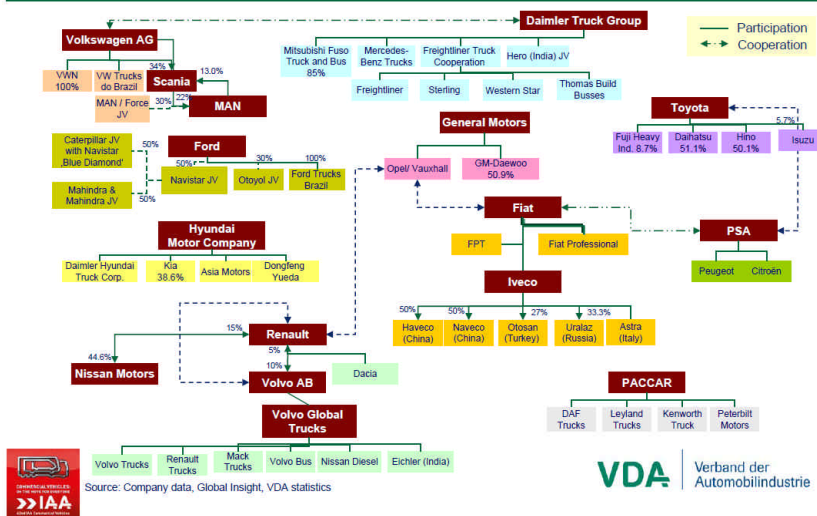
Daimler Truck Group

Participation
Cooperation

Volkswagen AG

Mitsubishi Fuso Truck and Bus 85%
Mercedes-Benz Trucks
Freightliner Truck Cooperation
Hero (India) JV

VWN 100%
VW Trucks do Brazil
34%
Scania
13.0%

Freightliner
Sterling
Western Star
Thomas Build Busses

MAN / Force JV
30%
22%
MAN

Toyota
5.7%

General Motors

Caterpillar JV with Navistar ,Blue Diamond'
50%
Ford

Fuji Heavy Ind. 8.7%
Daihatsu 51.1%
Hino 50.1%
Isuzu

50%
30%
100%

Opel/ Vauxhall
GM-Daewoo 50.9%

Navistar JV
Otoyol JV
Ford Trucks Brazil

Mahindra & Mahindra JV
50%

Fiat

Hyundai Motor Company

FPT
Fiat Professional

PSA

Daimler Hyundai Truck Corp.
Kia 38.6%
Asia Motors
Dongfeng Yueda

Peugeot
Citroën

Iveco

50%
50%
27%
33.3%

Haveco (China)
Naveco (China)
Otosan (Turkey)
Uralaz (Russia)
Astra (Italy)

15%
Renault
44.6%
5%
Nissan Motors
10%
Dacia
Volvo AB

PACCAR

Volvo Global Trucks

DAF Trucks
Leyland Trucks
Kenworth Truck
Peterbilt Motors

Volvo Trucks
Renault Trucks
Mack Trucks
Volvo Bus
Nissan Diesel
Eichler (India)

IAA

Source: Company data, Global Insight, VDA statistics

VDA
Verband der Automobilindustrie